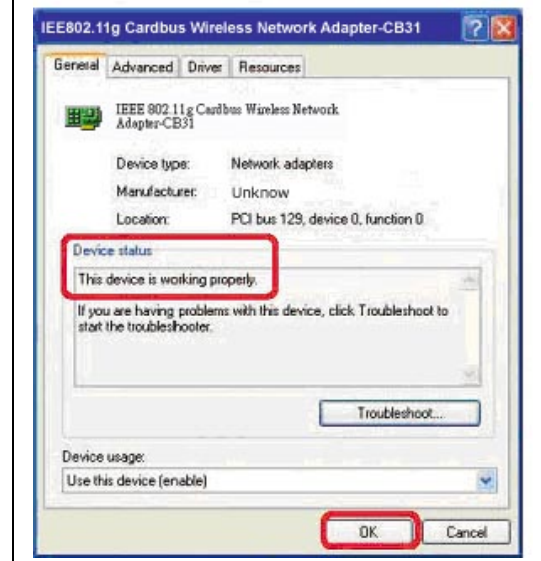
IEE802.11g Cardbus Wireless Network Adapter-CB31

General | Advanced | Driver | Resources

IEEE 802.11g Cardbus Wireless Network Adapter-CB31

Device type: Network adapters

Manufacturer: Unknow

Location: PCI bus 129, device 0, function 0

Device status

This device is working properly.

If you are having problems with this device, click Troubleshoot to start the troubleshooter.

Troubleshoot...

Device usage:

Use this device (enable)

OK | Cancel